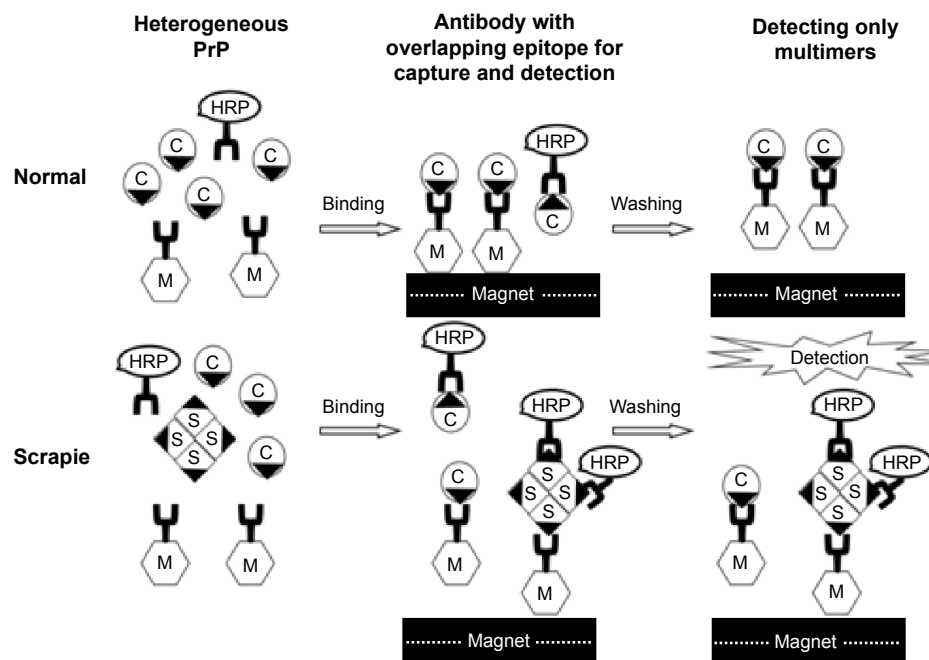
Heterogeneous PrP

Antibody with overlapping epitope for capture and detection

Detecting only multimers

Normal

HRP
C
C
C
C
M
M

Binding

C
C
HRP
C
M
M
Magnet

Washing

C
C
M
M
Magnet

Scrapie

HRP
C
C
C
S
S
S
S
M
M

Binding

HRP
C
HRP
HRP
C
S
S
S
S
M
M
Magnet

Washing

Detection
HRP
HRP
C
S
S
S
S
M
M
Magnet